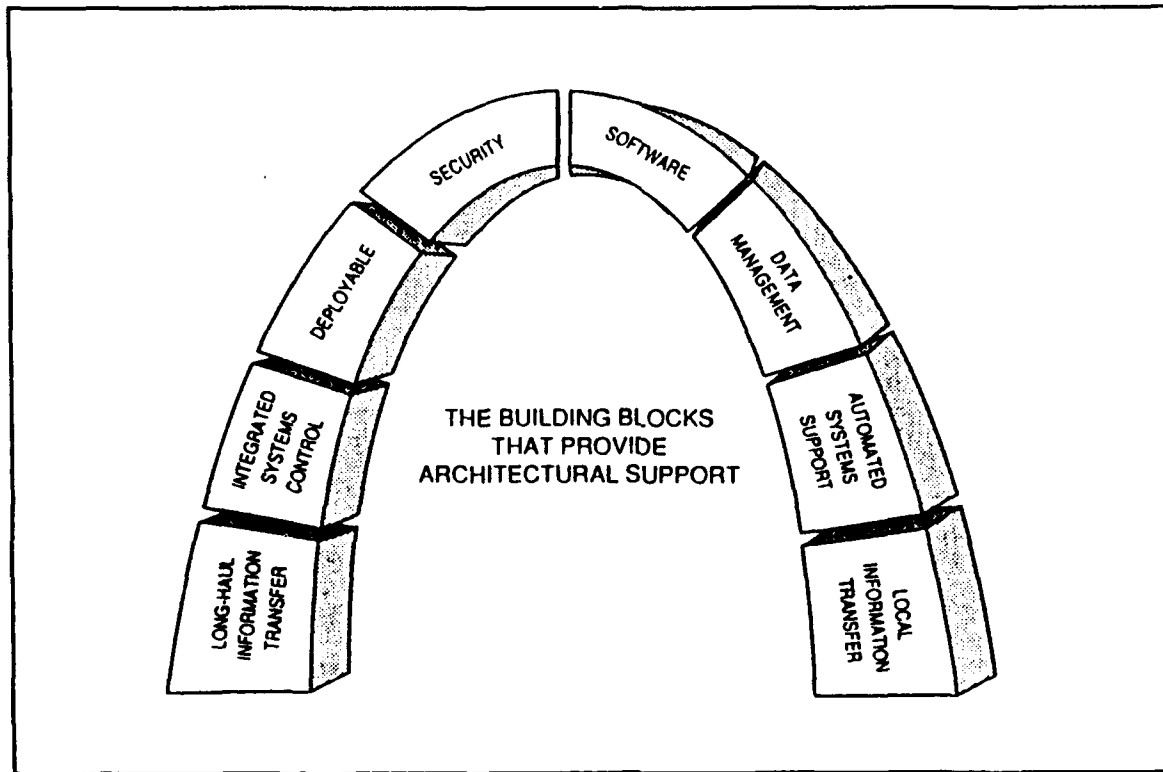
SECURITY

SOFTWARE

DEPLOYABLE

DATA MANAGEMENT

INTEGRATED SYSTEMS CONTROL

THE BUILDING BLOCKS THAT PROVIDE ARCHITECTURAL SUPPORT

AUTOMATED SYSTEMS SUPPORT

LONG-HAUL INFORMATION TRANSFER

LOCAL INFORMATION TRANSFER